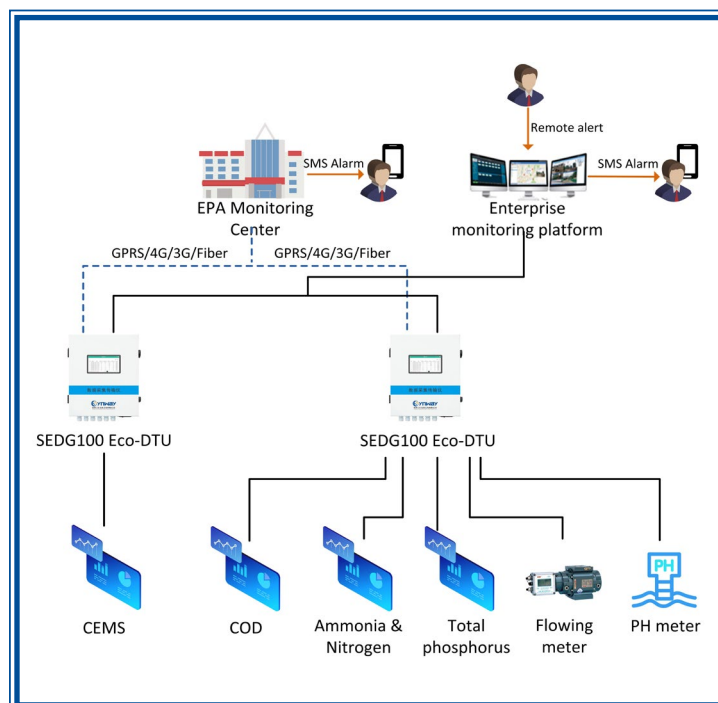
Remote alert

SMS Alarm

SMS Alarm

EPA Monitoring Center

Enterprise monitoring platform

GPRS/4G/3G/Fiber

GPRS/4G/3G/Fiber

SEDG100 Eco-DTU

SEDG100 Eco-DTU

PH

CEMS

COD

Ammonia & Nitrogen

Total phosphorus

Flowing meter

PH meter